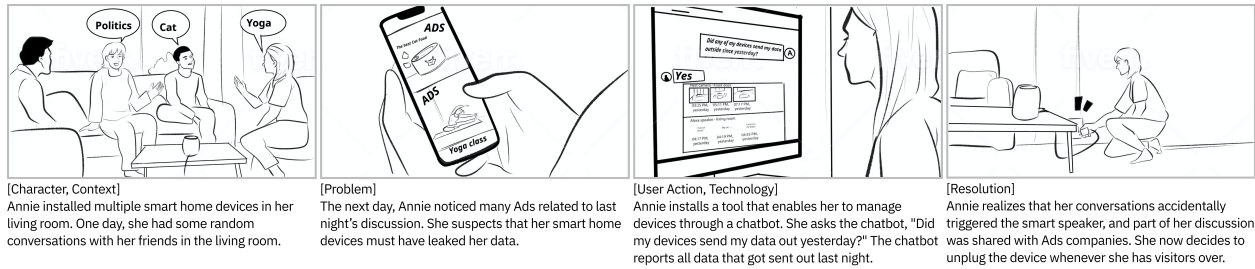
Politics

Cat

Yoga

[Character, Context]
Annie installed multiple smart home devices in her living room. One day, she had some random conversations with her friends in the living room.

ADS

The best Cat Food

ADS

Yoga class

[Problem]
The next day, Annie noticed many Ads related to last night's discussion. She suspects that her smart home devices must have leaked her data.

Did any of my devices send my data outside since yesterday?

A

Yes

05:21 PM, yesterday

07:51 PM, yesterday

07:17 PM, yesterday

Alexa speaker - living room

04:17 PM, yesterday

04:18 PM, yesterday

[User Action, Technology]
Annie installs a tool that enables her to manage devices through a chatbot. She asks the chatbot, "Did my devices send my data out yesterday?" The chatbot reports all data that got sent out last night.

[Resolution]
Annie realizes that her conversations accidentally triggered the smart speaker, and part of her discussion was shared with Ads companies. She now decides to unplug the device whenever she has visitors over.